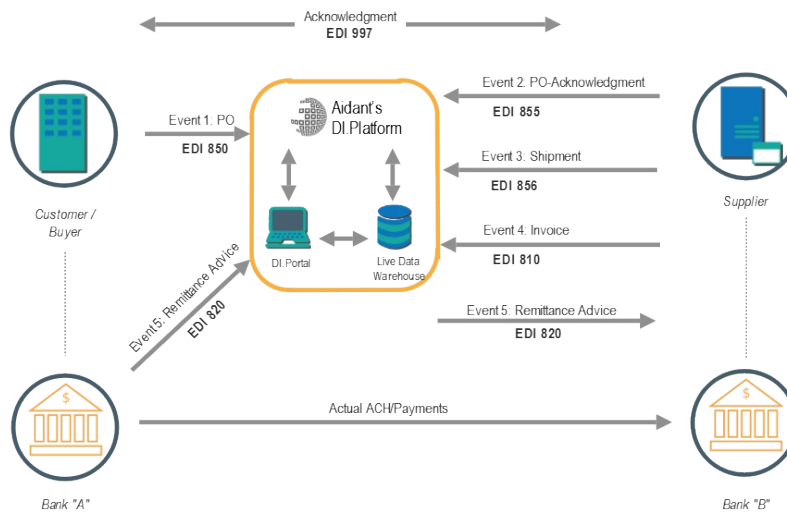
Acknowledgment
EDI 997

Aidant's
DI.Platform

Event 1: PO
EDI 850

Event 2: PO-Acknowledgment
EDI 855

Event 3: Shipment
EDI 856

Event 4: Invoice
EDI 810

Event 5: Remittance Advice
EDI 820

Event5: Remittance Advice
EDI 820

DI.Portal

Live Data
Warehouse

Customer /
Buyer

Supplier

Actual ACH/Payments

$

$

Bank "A"

Bank "B"